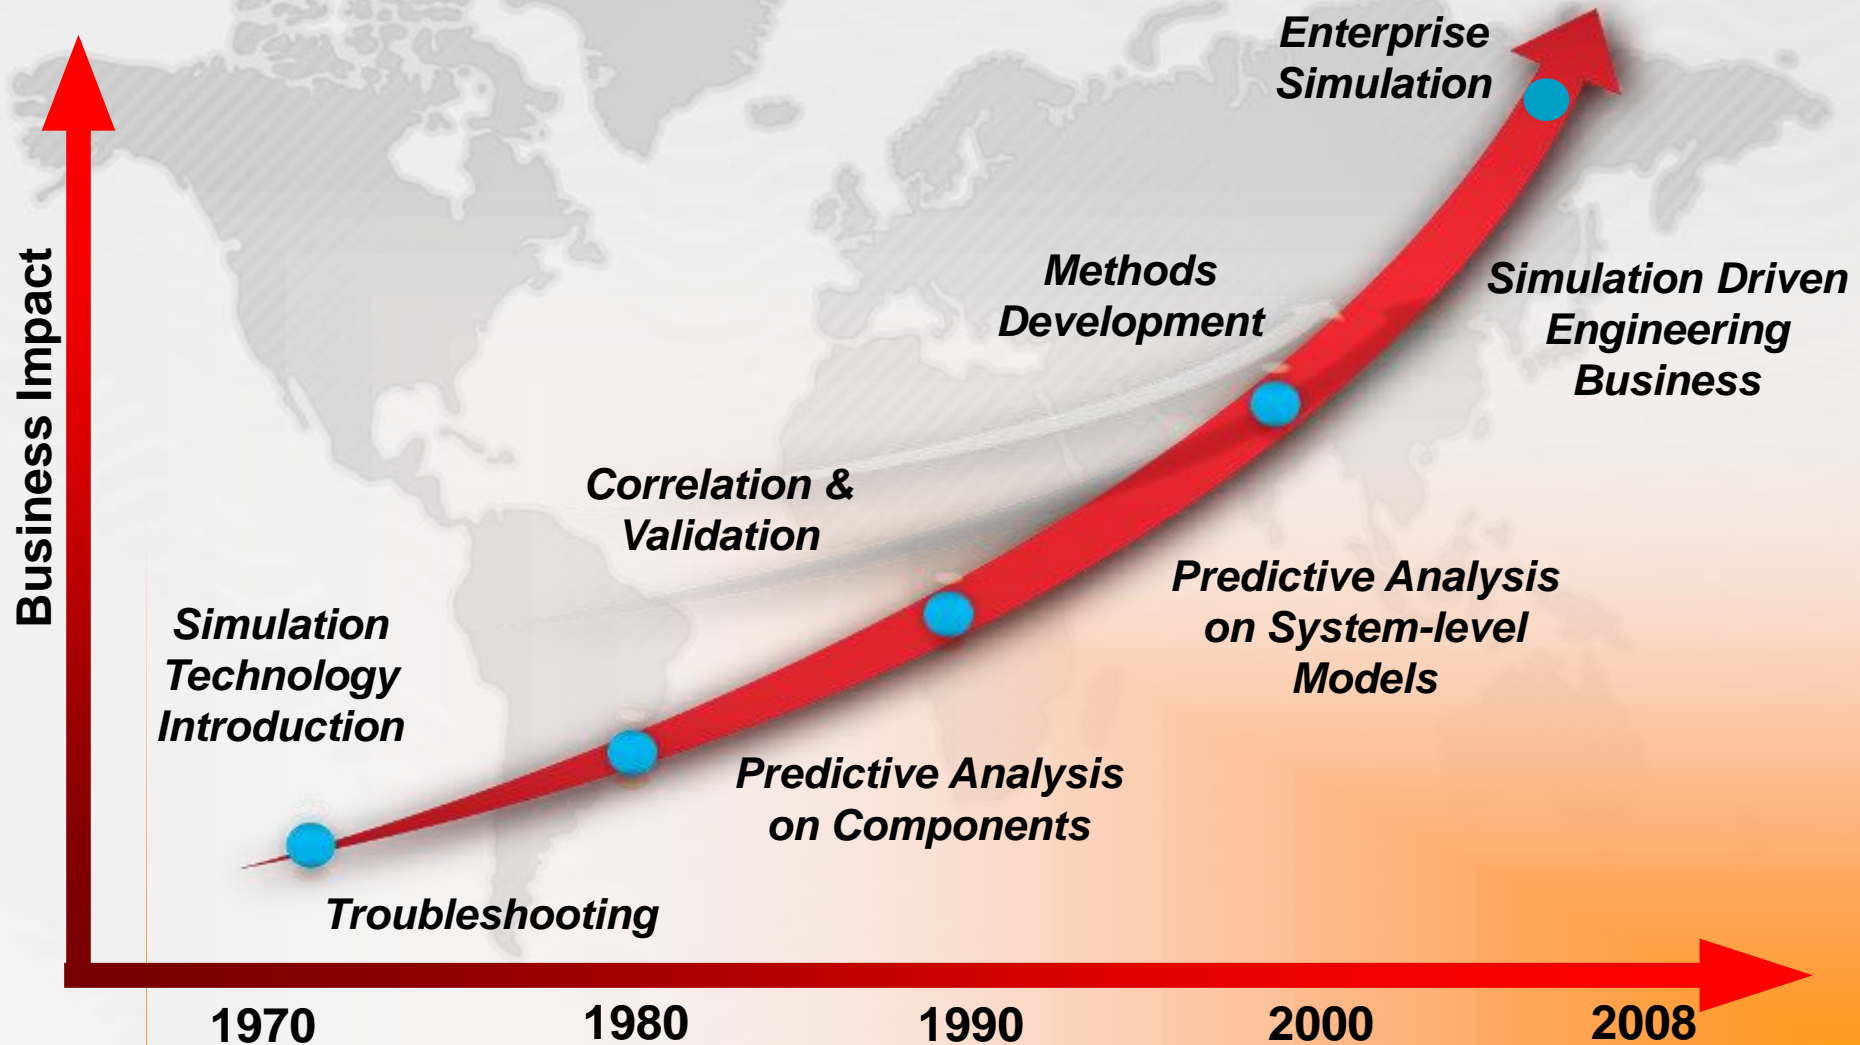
Business Impact

Enterprise Simulation

Simulation Driven Engineering Business

Methods Development

Correlation & Validation

Predictive Analysis on System-level Models

Simulation Technology Introduction

Predictive Analysis on Components

Troubleshooting

1970

1980

1990

2000

2008